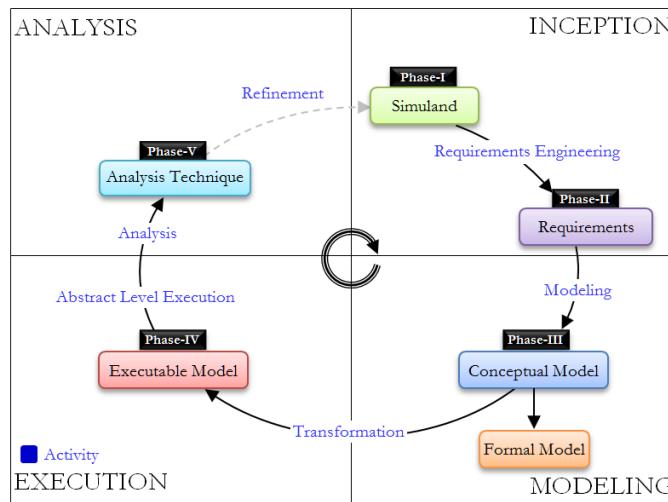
ANALYSIS

INCEPTION

Refinement

Phase-I

Simuland

Phase-V

Analysis Technique

Requirements Engineering

Phase-II

Requirements

Analysis

Abstract Level Execution

Modeling

Phase-IV

Executable Model

Phase-III

Conceptual Model

Transformation

Formal Model

Activity

EXECUTION

MODELING